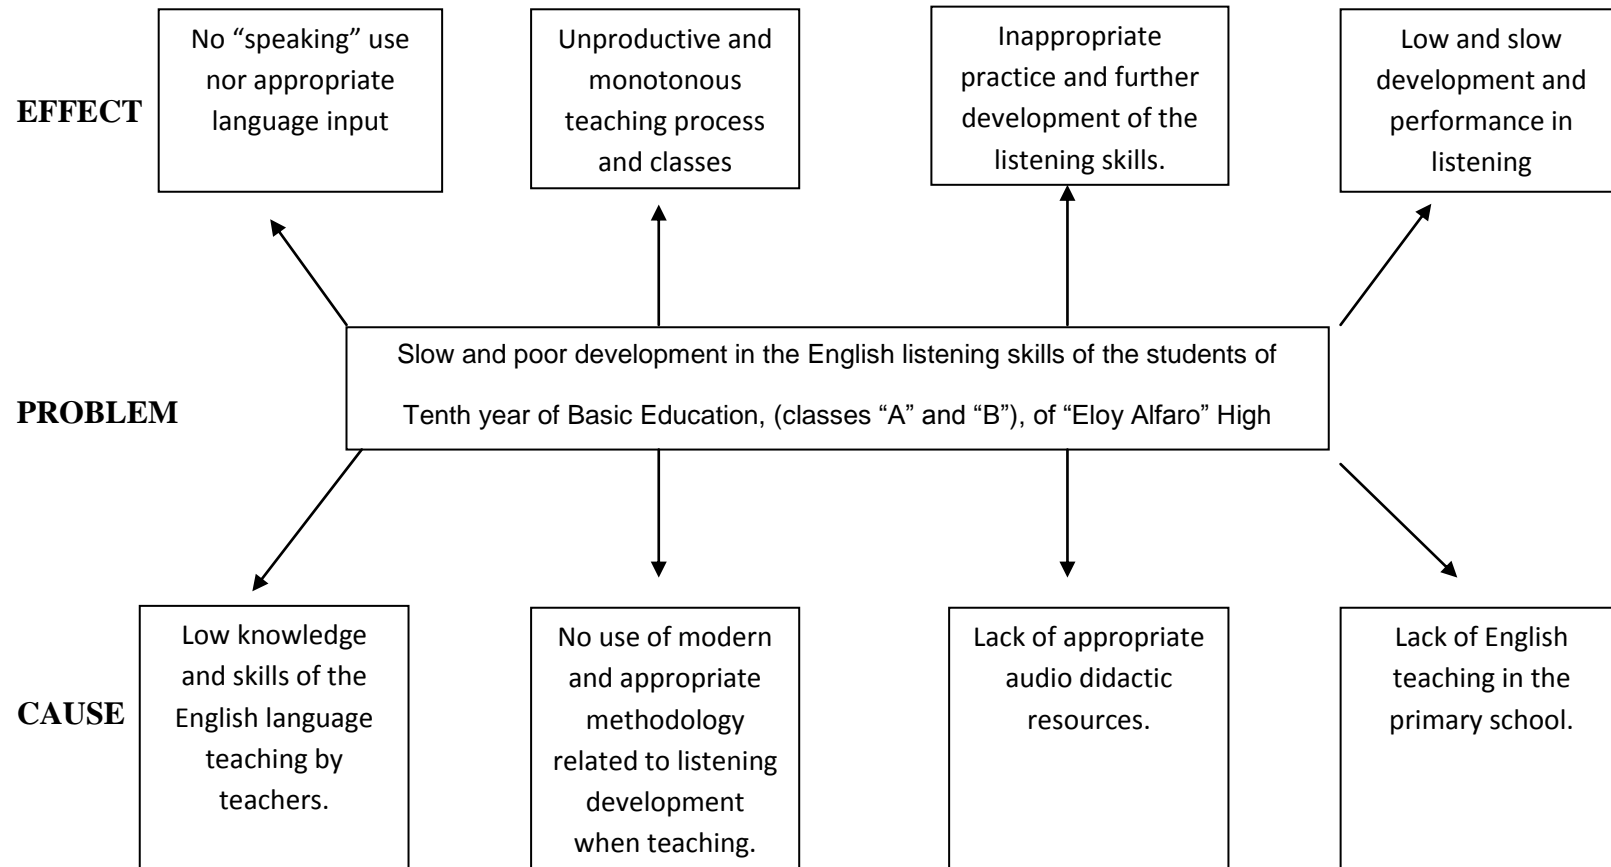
EFFECT

No “speaking” use nor appropriate language input

Unproductive and monotonous teaching process and classes

Inappropriate practice and further development of the listening skills.

Low and slow development and performance in listening

PROBLEM

Slow and poor development in the English listening skills of the students of Tenth year of Basic Education, (classes “A” and “B”), of “Eloy Alfaro” High

CAUSE

Low knowledge and skills of the English language teaching by teachers.

No use of modern and appropriate methodology related to listening development when teaching.

Lack of appropriate audio didactic resources.

Lack of English teaching in the primary school.